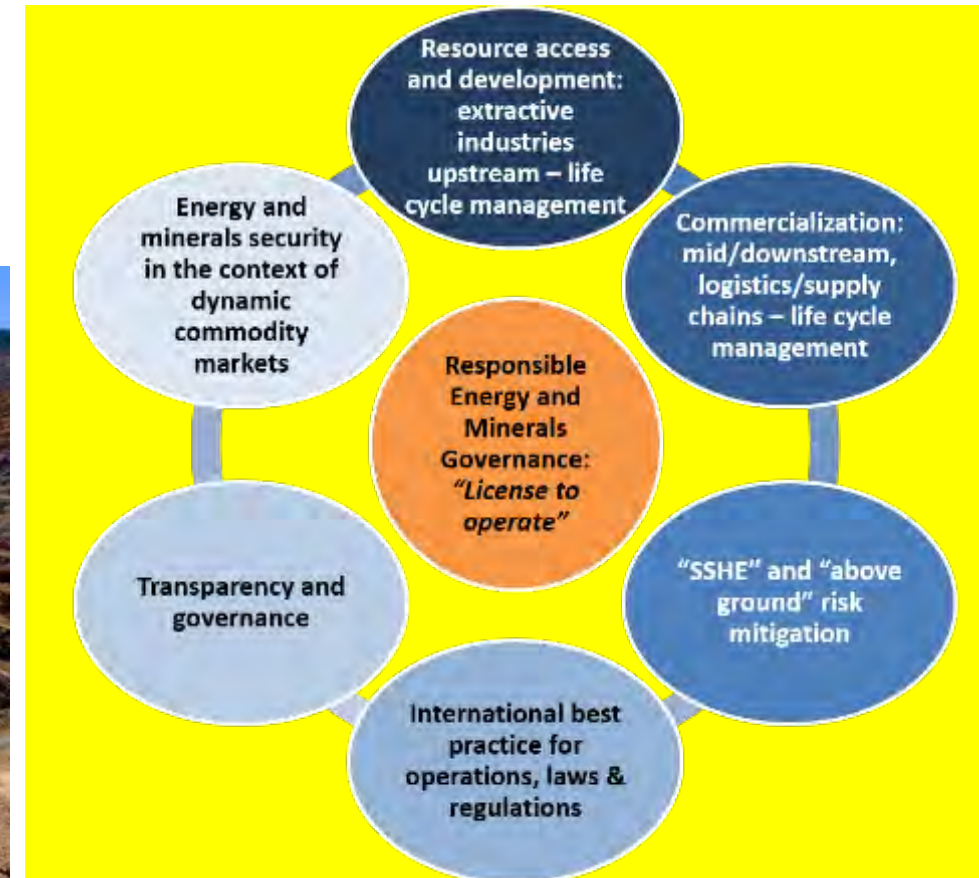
Resource access and development: extractive industries upstream – life cycle management

Commercialization: mid/downstream, logistics/supply chains – life cycle management

"SSHE" and "above ground" risk mitigation

International best practice for operations, laws & regulations

Transparency and governance

Energy and minerals security in the context of dynamic commodity markets

Responsible Energy and Minerals Governance: *"License to operate"*